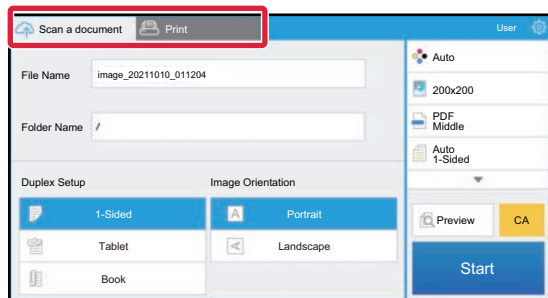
Scan a document
Print
User

File Name image_20211010_011204

Folder Name /

Duplex Setup
1-Sided
Tablet
Book

Image Orientation
Portrait
Landscape

Auto
200x200
PDF Middle
Auto 1-Sided

Preview
CA
Start